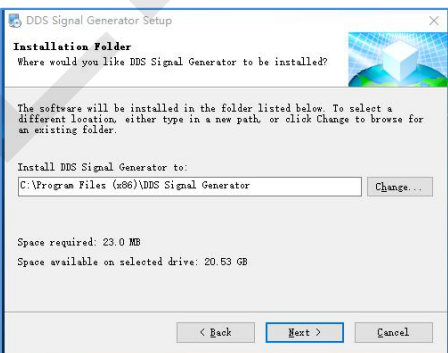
DDS Signal Generator Setup

Installation Folder
Where would you like DDS Signal Generator to be installed?

The software will be installed in the folder listed below. To select a different location, either type in a new path, or click Change to browse for an existing folder.

Install DDS Signal Generator to:

C:\Program Files (x86)\DDS Signal Generator

Change...

Space required: 23.0 MB

Space available on selected drive: 20.53 GB

< Back

Next >

Cancel